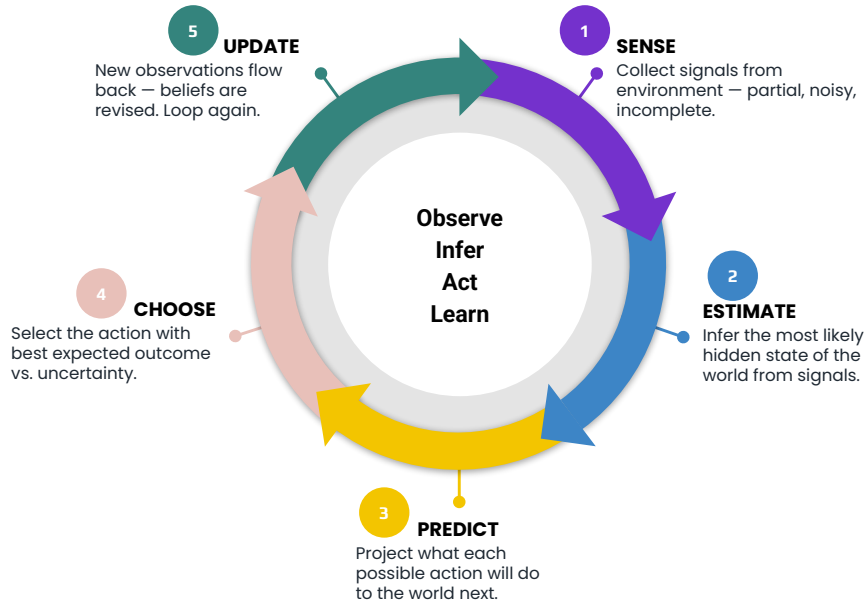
5 UPDATE
New observations flow back — beliefs are revised. Loop again.

1 SENSE
Collect signals from environment — partial, noisy, incomplete.

Observe
Infer
Act
Learn

2 ESTIMATE
Infer the most likely hidden state of the world from signals.

3 PREDICT
Project what each possible action will do to the world next.

4 CHOOSE
Select the action with best expected outcome vs. uncertainty.